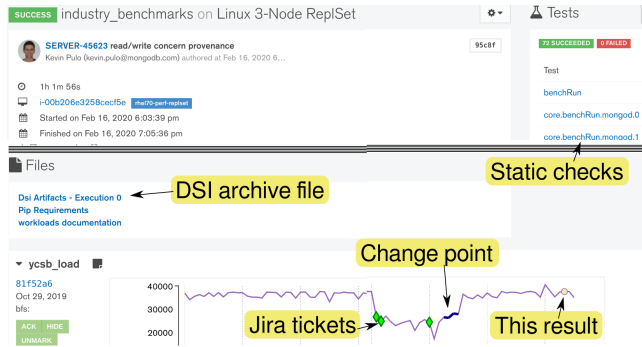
SUCCESS industry_benchmarks on Linux 3-Node ReplSet

SERVER-45623 read/write concern provenance
Kevin Pulo (kevin.pulo@mongodb.com) authored at Feb 16, 2020 6...

95c8f

1h 1m 56s
i-00b206e3258cecf5e rhel70-perf-replset
Started on Feb 16, 2020 6:03:39 pm
Finished on Feb 16, 2020 7:05:36 pm

Tests
72 SUCCEEDED 0 FAILED
Test
benchRun
core.benchRun.mongod.0
core.benchRun.mongod.1

Static checks

Files
Dsi Artifacts - Execution 0
Pip Requirements
workloads documentation

DSI archive file

Change point

ycsb_load
81f52a6
Oct 29, 2019
bfs:
ACK HIDE
UNMARK

40000
30000
20000

Jira tickets
This result